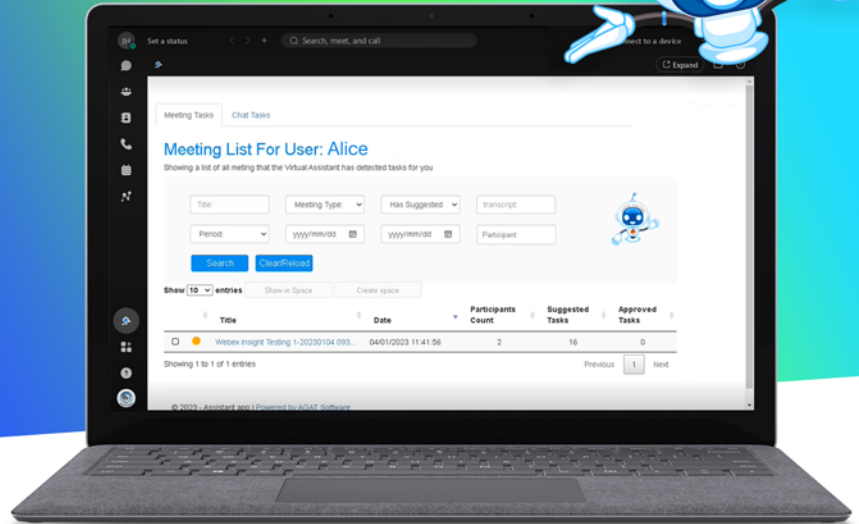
JH Set a status

Search, meet, and call

Connect to a device

Expand

Meeting Tasks Chat Tasks

Meeting List For User: Alice

Showing a list of all meting that the Virtual Assistant has detected tasks for you

Title: Meeting Type: Has Suggested transcript:

Period: yyyy/mm/dd yyyy/mm/dd Participant:

Search Clear/Reload

Show 10 entries Show in Space Create space

| | | Title | Date | Participants Count | Suggested Tasks | Approved Tasks |
|---|---|---|---|---|---|---|
| | | Webex Insight Testing 1-20230104 093... | 04/01/2023 11:41:56 | 2 | 16 | 0 |

Showing 1 to 1 of 1 entries

Previous 1 Next

© 2023 - Assistant app | Powered by AGAT Software